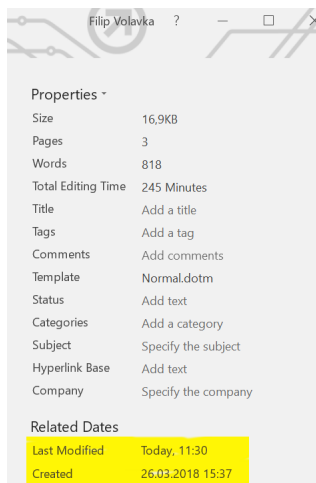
Filip Volavka ?

Properties

| | |
|---|---|
| Size | 16,9KB |
| Pages | 3 |
| Words | 818 |
| Total Editing Time | 245 Minutes |
| Title | Add a title |
| Tags | Add a tag |
| Comments | Add comments |
| Template | Normal.dotm |
| Status | Add text |
| Categories | Add a category |
| Subject | Specify the subject |
| Hyperlink Base | Add text |
| Company | Specify the company |

Related Dates

| | |
|---|---|
| Last Modified | Today, 11:30 |
| Created | 26.03.2018 15:37 |